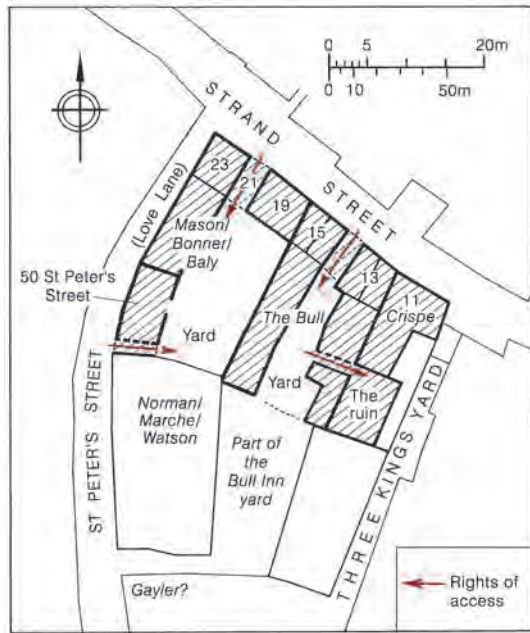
0 5 20m
0 10 50m

STRAND STREET

23
21
19
15
13
11

(Love Lane)

Mason/ Bonner/ Baly

50 St Peter's Street

Yard

The Bull

Crispe

Yard

The ruin

ST PETER'S STREET

Norman/ Marche/ Watson

Part of the Bull Inn yard

THREE KINGS YARD

Gayler?

Rights of access